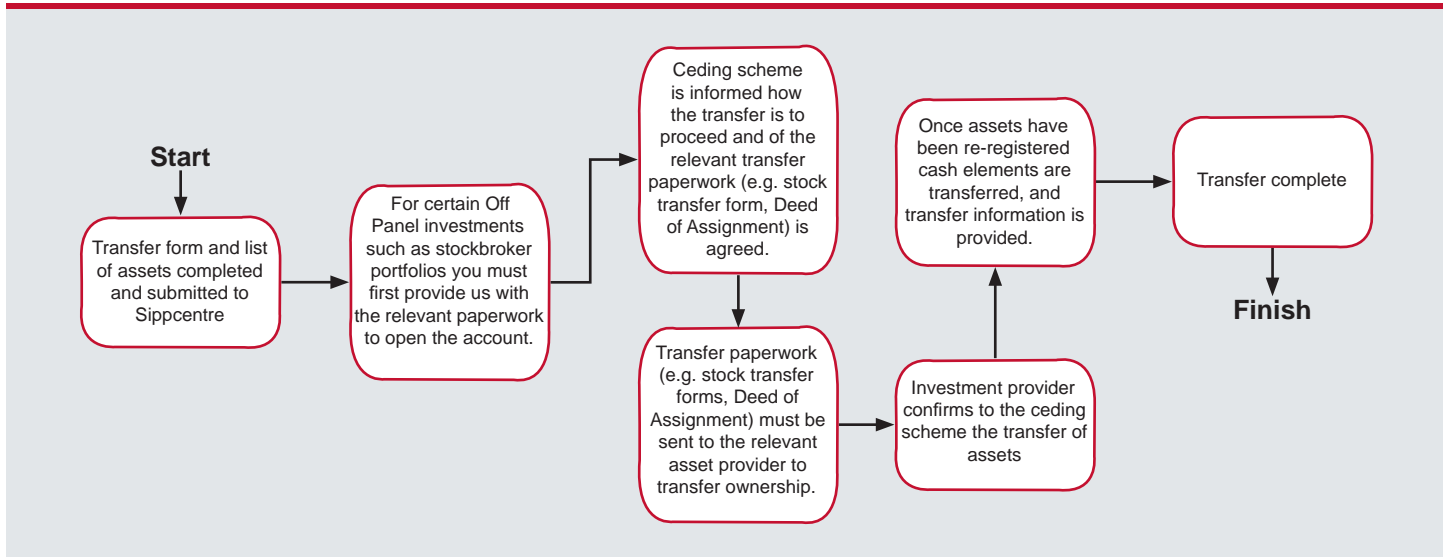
Start

Transfer form and list of assets completed and submitted to Sippcentre

For certain Off Panel investments such as stockbroker portfolios you must first provide us with the relevant paperwork to open the account.

Ceding scheme is informed how the transfer is to proceed and of the relevant transfer paperwork (e.g. stock transfer form, Deed of Assignment) is agreed.

Transfer paperwork (e.g. stock transfer forms, Deed of Assignment) must be sent to the relevant asset provider to transfer ownership.

Investment provider confirms to the ceding scheme the transfer of assets

Once assets have been re-registered cash elements are transferred, and transfer information is provided.

Transfer complete

Finish